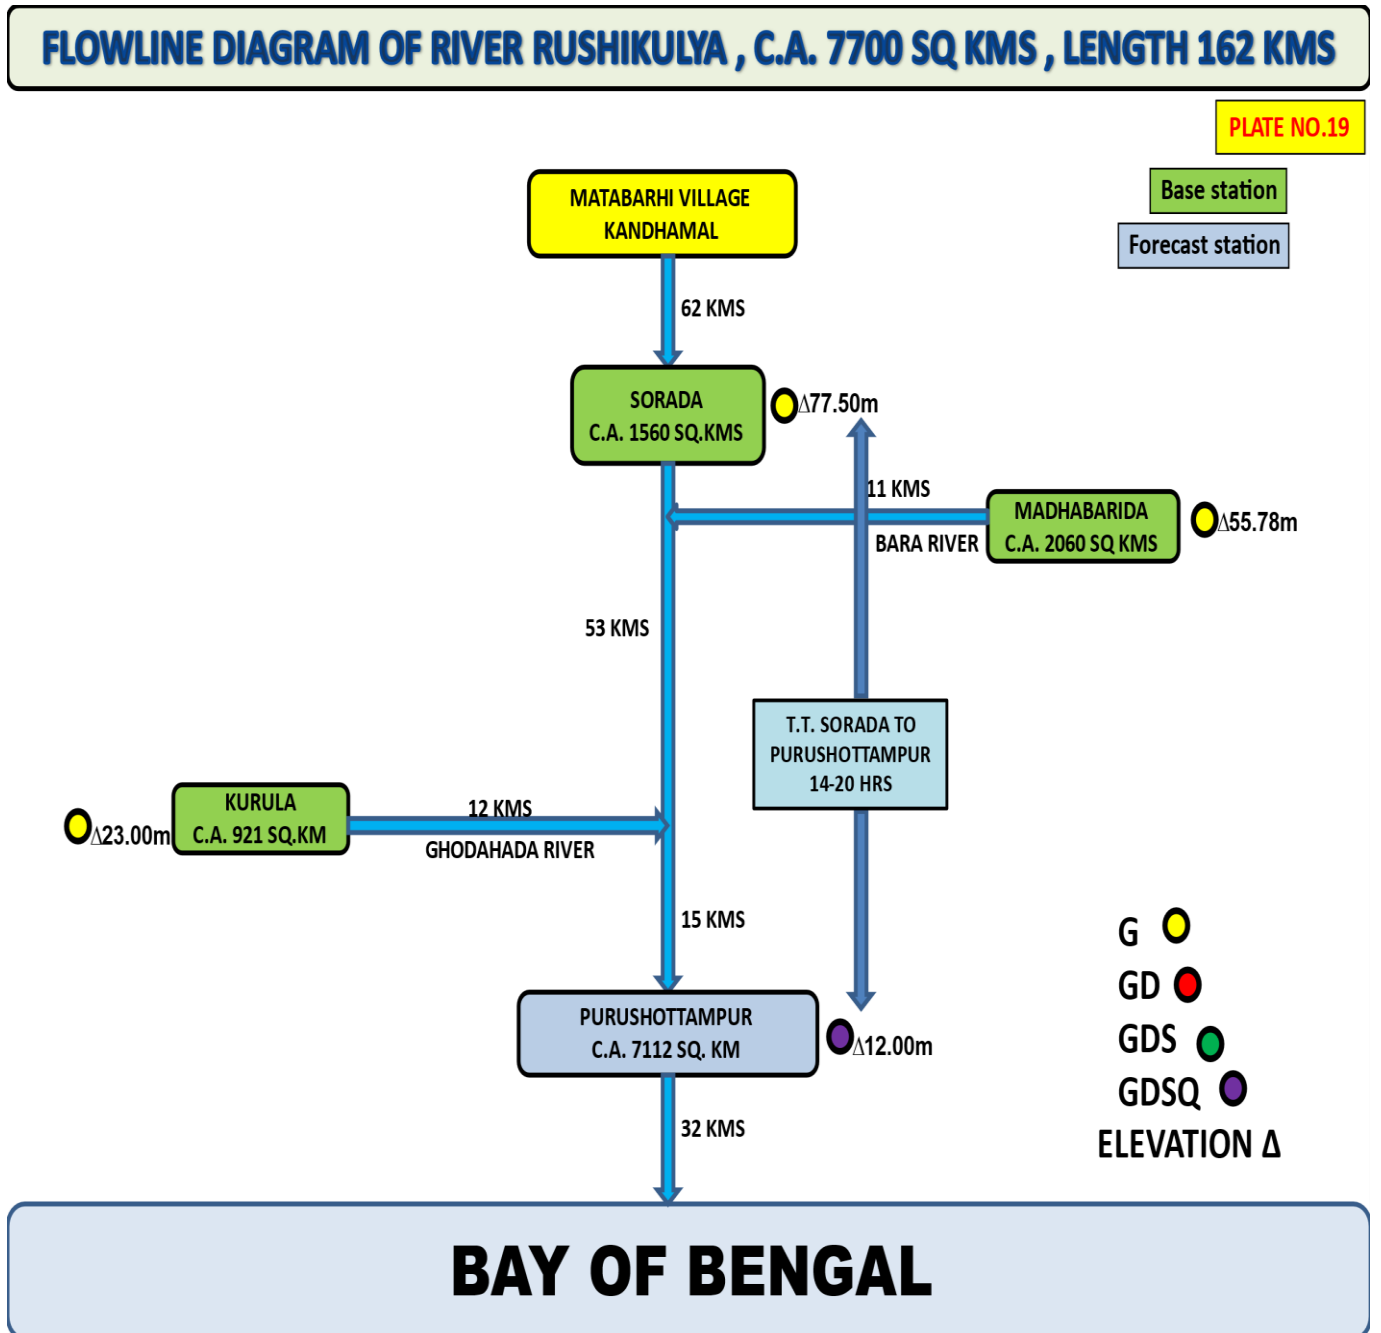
FLOWLINE DIAGRAM OF RIVER RUSHIKULYA , C.A. 7700 SQ KMS , LENGTH 162 KMS

PLATE NO.19

Base station

Forecast station

MATABARHI VILLAGE
KANDHAMAL

62 KMS

SORADA
C.A. 1560 SQ.KMS

Δ77.50m

11 KMS

MADHABARIDA
C.A. 2060 SQ KMS

Δ55.78m

BARA RIVER

53 KMS

T.T. SORADA TO
PURUSHOTTAMPUR
14-20 HRS

KURULA
C.A. 921 SQ.KM

Δ23.00m

12 KMS

GHODAHADA RIVER

15 KMS

PURUSHOTTAMPUR
C.A. 7112 SQ. KM

Δ12.00m

32 KMS

G
GD
GDS
GDSQ
ELEVATION Δ

BAY OF BENGAL